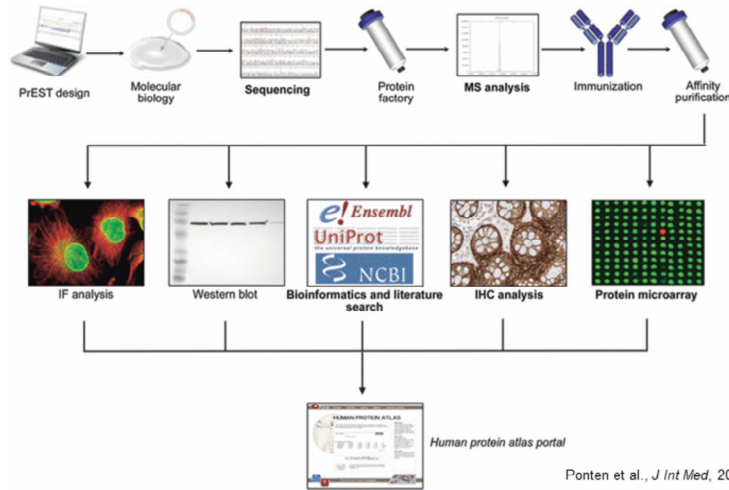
PrEST design
Molecular biology
Sequencing
Protein factory
MS analysis
Immunization
Affinity purification

e! Ensembl
UniProt
the universal protein knowledgebase
NCBI

IF analysis
Western blot
Bioinformatics and literature search
IHC analysis
Protein microarray

HUMAN PROTEIN ATLAS

Human protein atlas portal

Ponten et al., J Int Med, 20